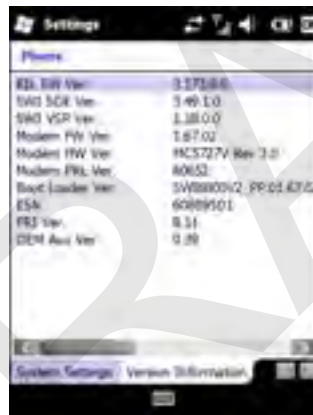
Settings

Phone

RIL DW Ver 3.171.0.0
SWI SDK Ver 3.49.1.0
SWI VSP Ver 3.18.0.0
Modem FW Ver 1.67.02
Modem HW Ver MC5727V Rev 3.0
Modem PRL Ver 60652
Boot Loader Ver SWI6800V2_PP.01.67.02
ESN 60889501
PRI Ver 8.16
OEM Ave Ver 0.09

System Settings Version Information